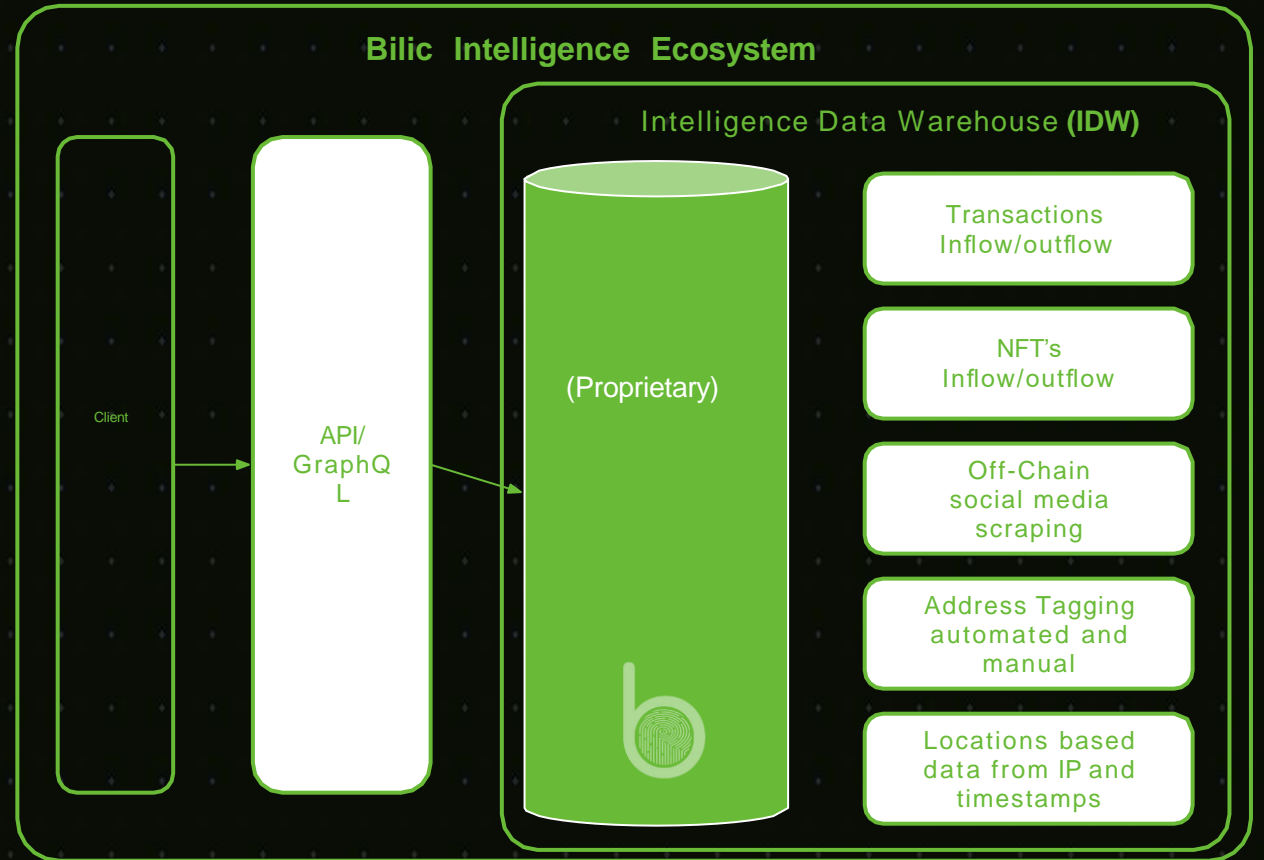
Bilic Intelligence Ecosystem

Intelligence Data Warehouse (IDW)

Client

API/ GraphQ L

(Proprietary)

Transactions Inflow/outflow

NFT's Inflow/outflow

Off-Chain social media scraping

Address Tagging automated and manual

Locations based data from IP and timestamps